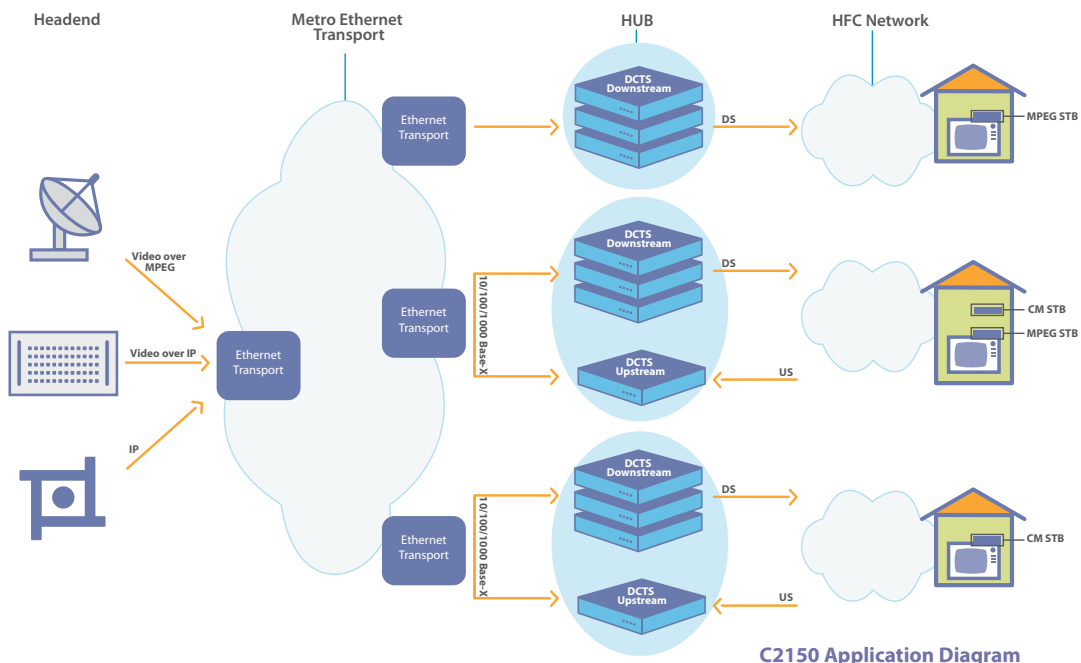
Headend

Metro Ethernet Transport

HUB

HFC Network

Ethernet Transport

DCTS Downstream

DS

MPEG STB

Video over MPEG

Ethernet Transport

10/100/1000 Base-X

DCTS Downstream

DS

CM STB

MPEG STB

Video over IP

Ethernet Transport

DCTS Upstream

US

IP

Ethernet Transport

10/100/1000 Base-X

DCTS Downstream

DS

CM STB

DCTS Upstream

US

C2150 Application Diagram